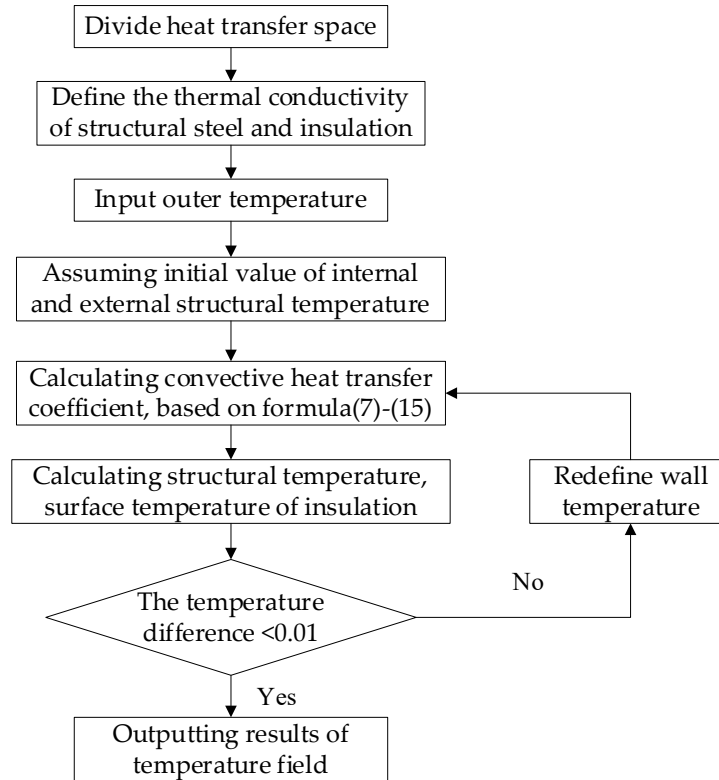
Divide heat transfer space

Define the thermal conductivity of structural steel and insulation

Input outer temperature

Assuming initial value of internal and external structural temperature

Calculating convective heat transfer coefficient, based on formula(7)-(15)

Calculating structural temperature, surface temperature of insulation

Redefine wall temperature

No

The temperature difference <0.01

Yes

Outputting results of temperature field